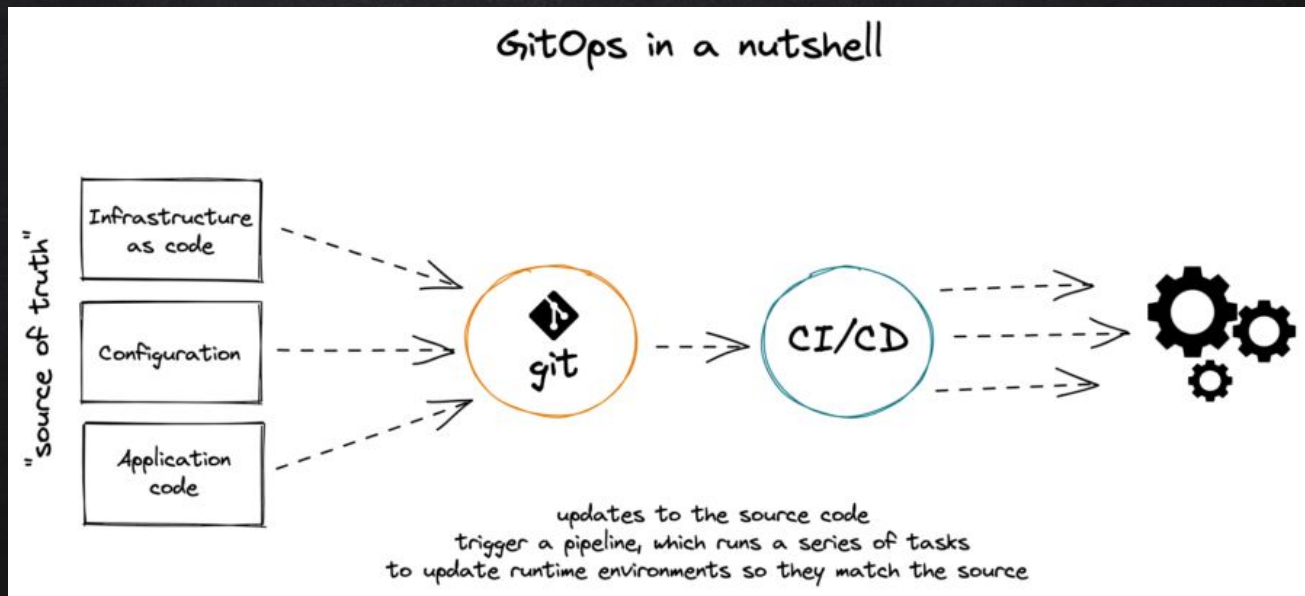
GitOps in a nutshell

"source of truth"

Infrastructure as code

Configuration

Application code

git

CI/CD

updates to the source code trigger a pipeline, which runs a series of tasks to update runtime environments so they match the source